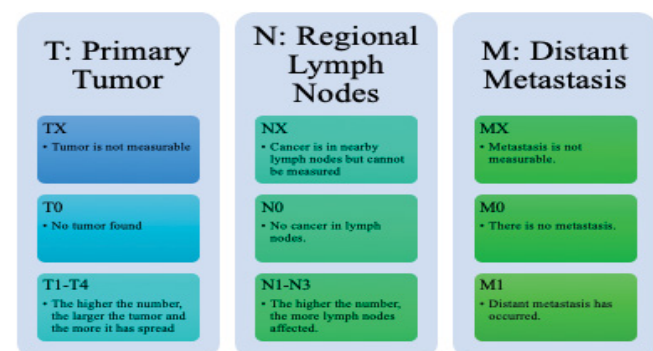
T: Primary Tumor

TX
• Tumor is not measurable

T0
• No tumor found

T1-T4
• The higher the number, the larger the tumor and the more it has spread

N: Regional Lymph Nodes

NX
• Cancer is in nearby lymph nodes but cannot be measured

N0
• No cancer in lymph nodes.

N1-N3
• The higher the number, the more lymph nodes affected.

M: Distant Metastasis

MX
• Metastasis is not measurable.

M0
• There is no metastasis.

M1
• Distant metastasis has occurred.